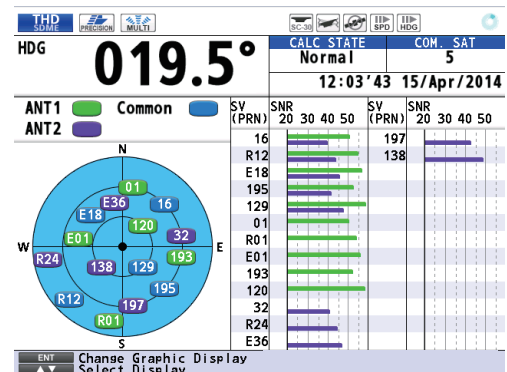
THD SDME PRECISION MULTI

SC-30 SPD HDG

HDG
019.5°

CALC STATE
Normal

COM. SAT
5

12:03'43 15/Apr/2014

ANT1 Common
ANT2

N
W E
S

01
E36
16
E18
120
32
E01
193
R24
138
129
195
R12
197
R01

| SV (PRN) | SNR 20 30 40 50 |
|---|---|
| 16 | |
| R12 | |
| E18 | |
| 195 | |
| 129 | |
| 01 | |
| R01 | |
| E01 | |
| 193 | |
| 120 | |
| 32 | |
| R24 | |
| E36 | |

| SV (PRN) | SNR 20 30 40 50 |
|---|---|
| 197 | |
| 138 | |

ENT Change Graphic Display
▲▼ Select Display